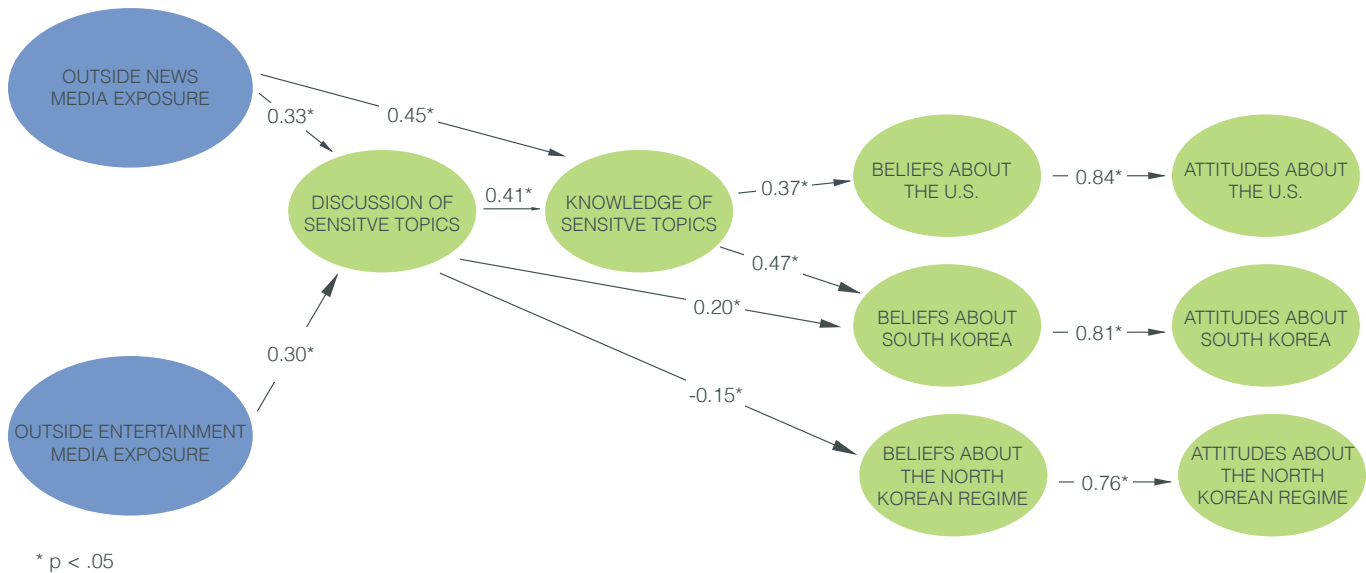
OUTSIDE NEWS MEDIA EXPOSURE

0.33*

0.45*

DISCUSSION OF SENSITVE TOPICS

0.41*

KNOWLEDGE OF SENSITVE TOPICS

0.37*

BELIEFS ABOUT THE U.S.

0.84*

ATTITUDES ABOUT THE U.S.

0.47*

0.20*

BELIEFS ABOUT SOUTH KOREA

0.81*

ATTITUDES ABOUT SOUTH KOREA

0.30*

-0.15*

OUTSIDE ENTERTAINMENT MEDIA EXPOSURE

BELIEFS ABOUT THE NORTH KOREAN REGIME

0.76*

ATTITUDES ABOUT THE NORTH KOREAN REGIME

* p < .05